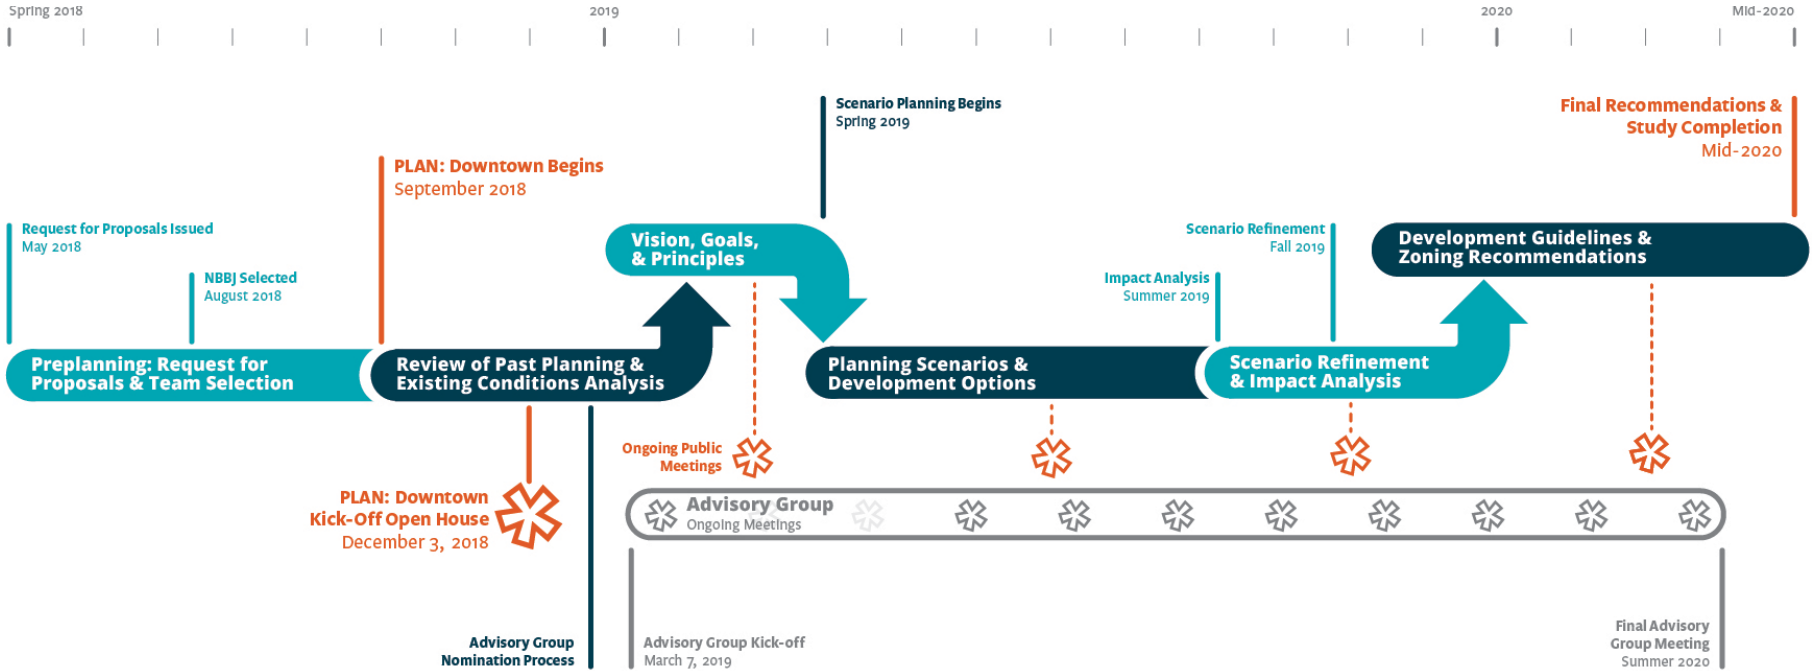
Spring 2018
2019
2020
Mid-2020

Scenario Planning Begins
Spring 2019

Final Recommendations & Study Completion
Mid-2020

PLAN: Downtown Begins
September 2018

Request for Proposals Issued
May 2018

NBBJ Selected
August 2018

Vision, Goals, & Principles

Scenario Refinement
Fall 2019

Impact Analysis
Summer 2019

Development Guidelines & Zoning Recommendations

Preplanning: Request for Proposals & Team Selection

Review of Past Planning & Existing Conditions Analysis

Planning Scenarios & Development Options

Scenario Refinement & Impact Analysis

Ongoing Public Meetings

PLAN: Downtown Kick-Off Open House
December 3, 2018

Advisory Group
Ongoing Meetings

Advisory Group Nomination Process

Advisory Group Kick-off
March 7, 2019

Final Advisory Group Meeting
Summer 2020